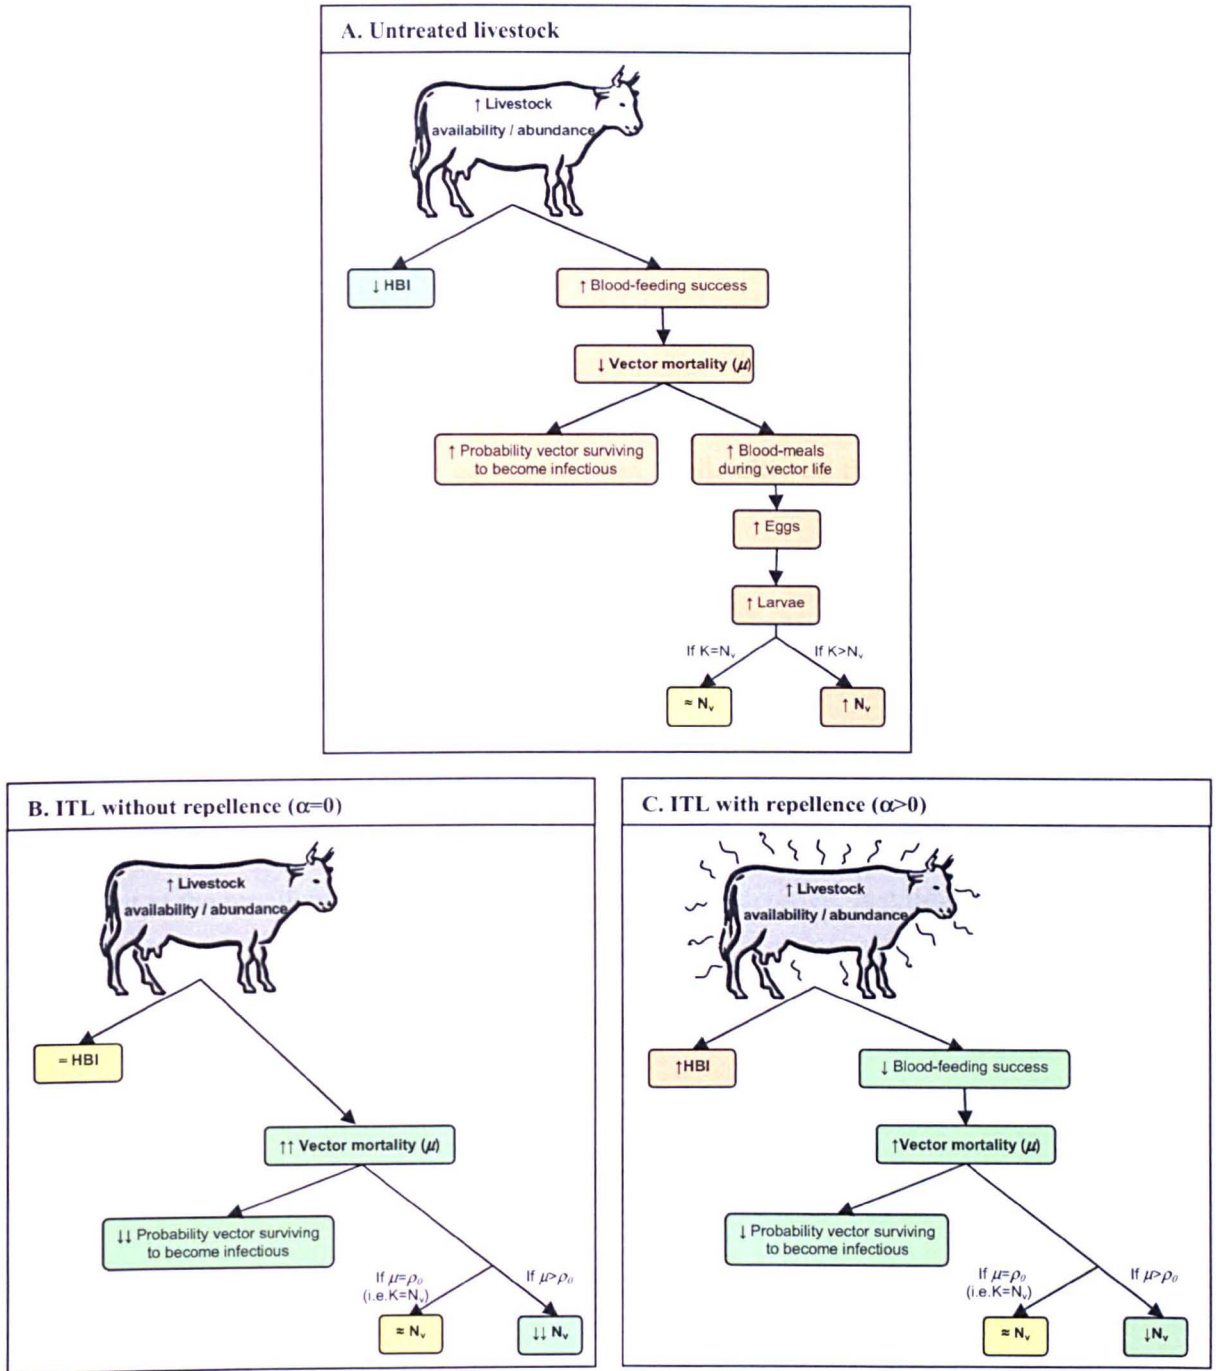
A. Untreated livestock

↑ Livestock availability / abundance

↓ HBI

↑ Blood-feeding success

↓ Vector mortality ($\mu$)

↑ Probability vector surviving to become infectious

↑ Blood-meals during vector life

↑ Eggs

↑ Larvae

If K=$N_v$

If K>$N_v$

≈ $N_v$

↑ $N_v$

B. ITL without repellence ($\alpha$=0)

↑ Livestock availability / abundance

= HBI

↑↑ Vector mortality ($\mu$)

↓↓ Probability vector surviving to become infectious

If $\mu=\rho_0$ (i.e. K=$N_v$)

If $\mu>\rho_0$

≈ $N_v$

↓↓ $N_v$

C. ITL with repellence ($\alpha$>0)

↑ Livestock availability / abundance

↑HBI

↓ Blood-feeding success

↑Vector mortality ($\mu$)

↓ Probability vector surviving to become infectious

If $\mu=\rho_0$ (i.e. K=$N_v$)

If $\mu>\rho_0$

≈ $N_v$

↓$N_v$